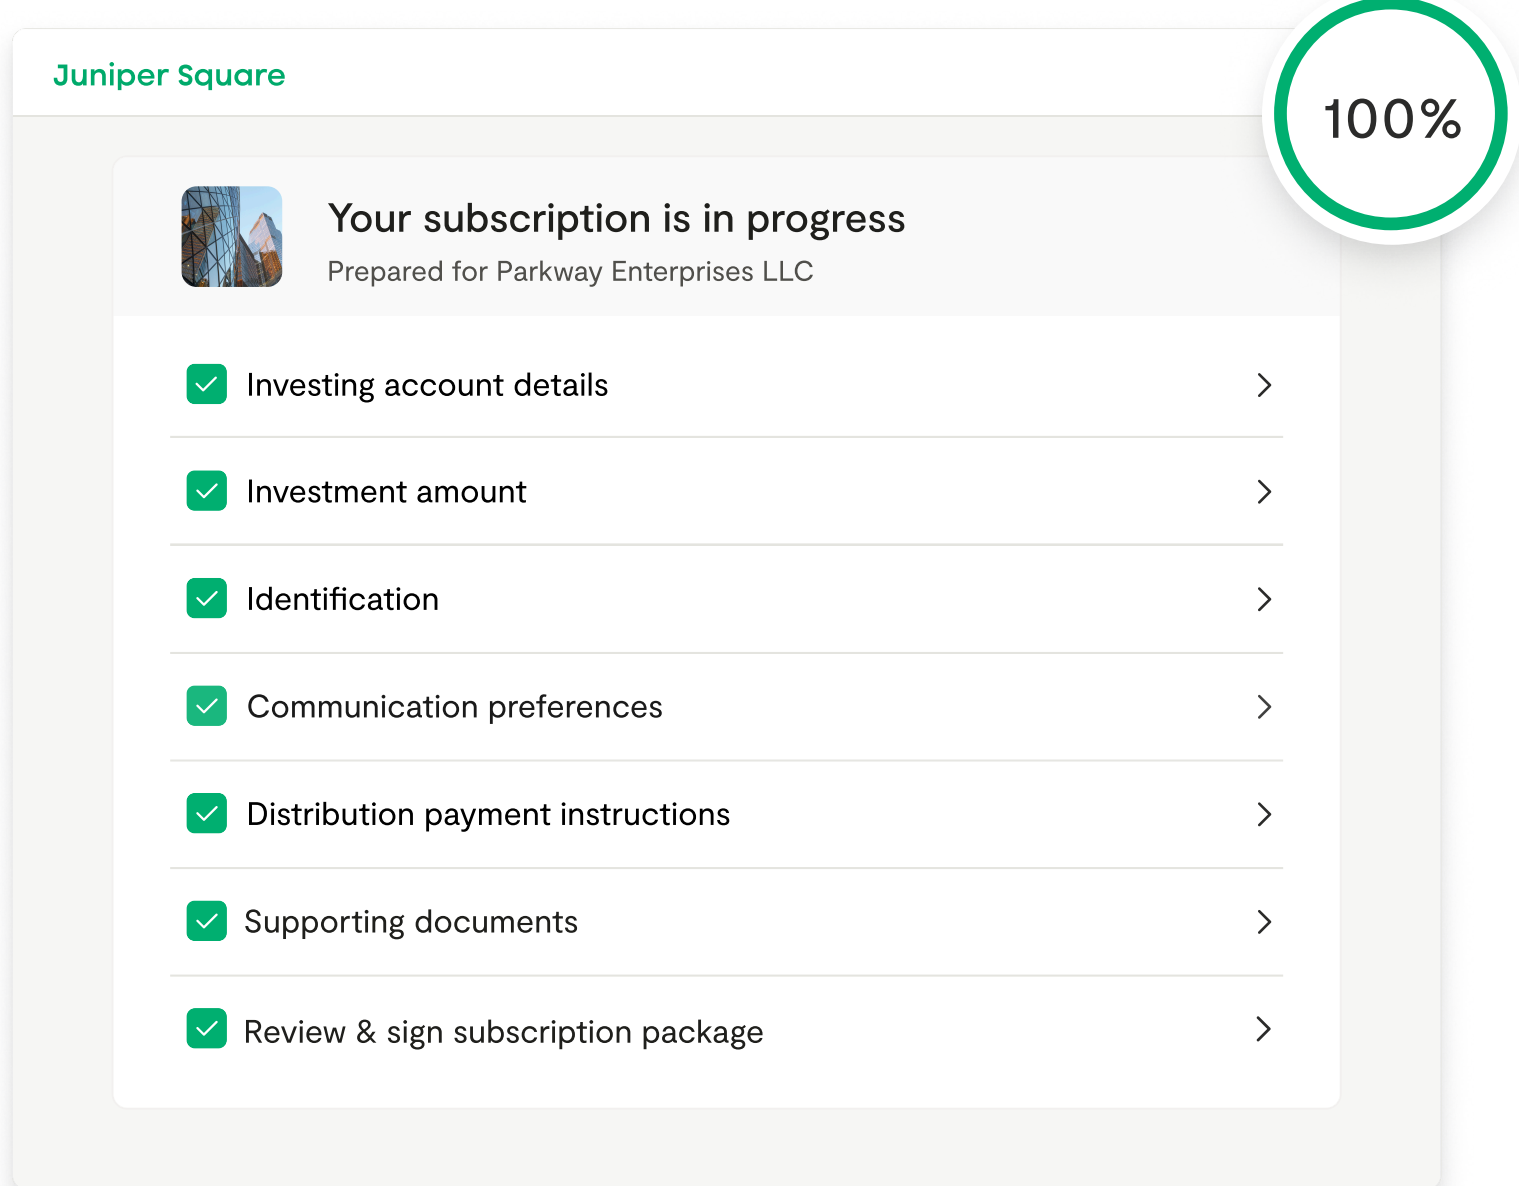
Juniper Square

100%

Your subscription is in progress
Prepared for Parkway Enterprises LLC

Investing account details

Investment amount

Identification

Communication preferences

Distribution payment instructions

Supporting documents

Review & sign subscription package